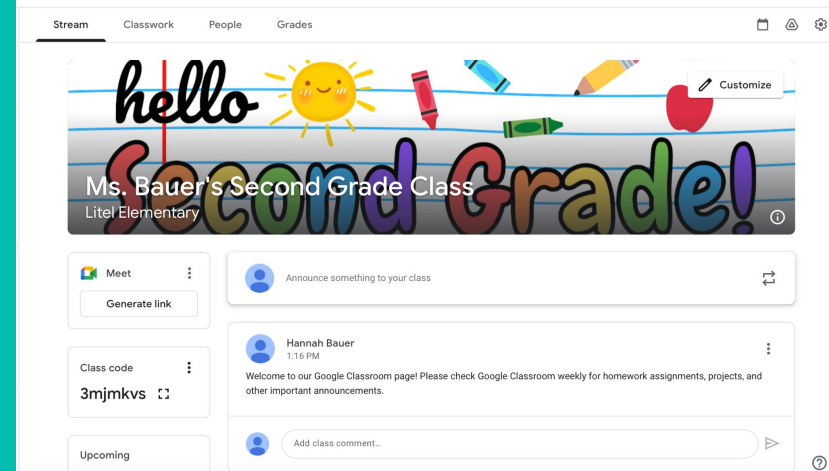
Stream Classwork People Grades

hello

Second Grade!

Customize

Ms. Bauer's Second Grade Class
Litel Elementary

Meet

Generate link

Class code

3mjmkvs

Upcoming

Announce something to your class

Hannah Bauer
1:16 PM

Welcome to our Google Classroom page! Please check Google Classroom weekly for homework assignments, projects, and other important announcements.

Add class comment...